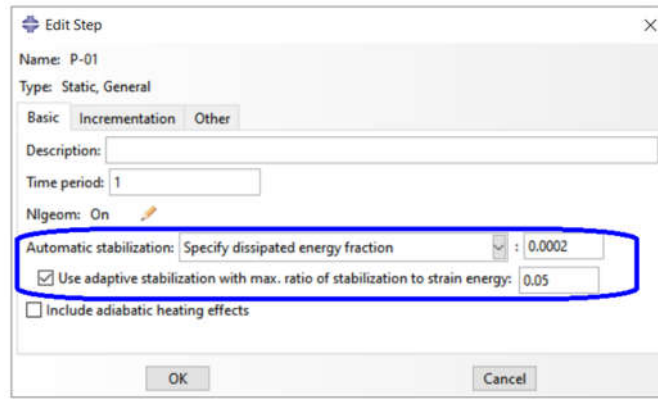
Edit Step
×

Name: P-01

Type: Static, General

Basic | Incrementation | Other

Description:

Time period: 1

Nlgeom: On

Automatic stabilization: Specify dissipated energy fraction : 0.0002

Use adaptive stabilization with max. ratio of stabilization to strain energy: 0.05

Include adiabatic heating effects

OK

Cancel